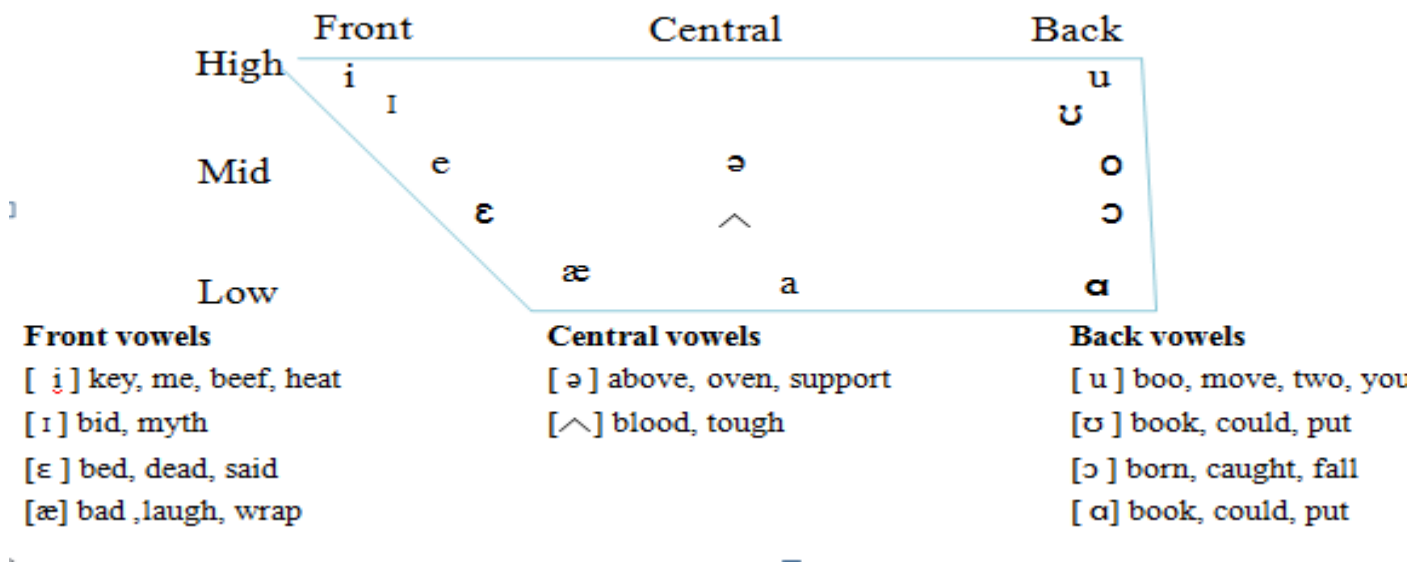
Front Central Back

High i ɪ u ʊ

Mid e ə o ɛ ^ ɔ

Low æ a ɑ

**Front vowels**
[ i ] key, me, beef, heat
[ ɪ ] bid, myth
[ɛ ] bed, dead, said
[æ] bad ,laugh, wrap

**Central vowels**
[ ə ] above, oven, support
[^] blood, tough

**Back vowels**
[ u ] boo, move, two, you
[ʊ ] book, could, put
[ɔ ] born, caught, fall
[ ɑ] book, could, put